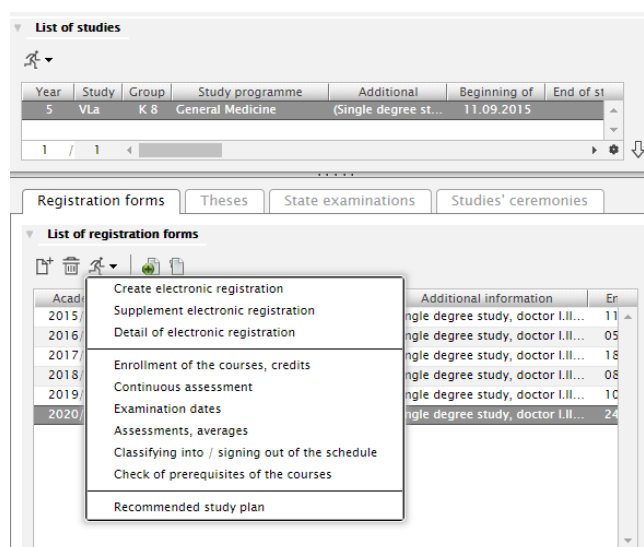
List of studies

| Year | Study | Group | Study programme | Additional | Beginning of | End of st |
|---|---|---|---|---|---|---|
| 5 | VLa | K 8 | General Medicine | (Single degree st… | 11.09.2015 | |

1 / 1

Registration forms | Theses | State examinations | Studies' ceremonies

List of registration forms

| Acad | Additional information | En |
|---|---|---|
| 2015/ | ngle degree study, doctor I.II... | 11 |
| 2016/ | ngle degree study, doctor I.II... | 05 |
| 2017/ | ngle degree study, doctor I.II... | 18 |
| 2018/ | ngle degree study, doctor I.II... | 08 |
| 2019/ | ngle degree study, doctor I.II... | 10 |
| 2020/ | ngle degree study, doctor I.II... | 24 |

Create electronic registration
Supplement electronic registration
Detail of electronic registration

Enrollment of the courses, credits
Continuous assessment
Examination dates
Assessments, averages
Classifying into / signing out of the schedule
Check of prerequisites of the courses

Recommended study plan